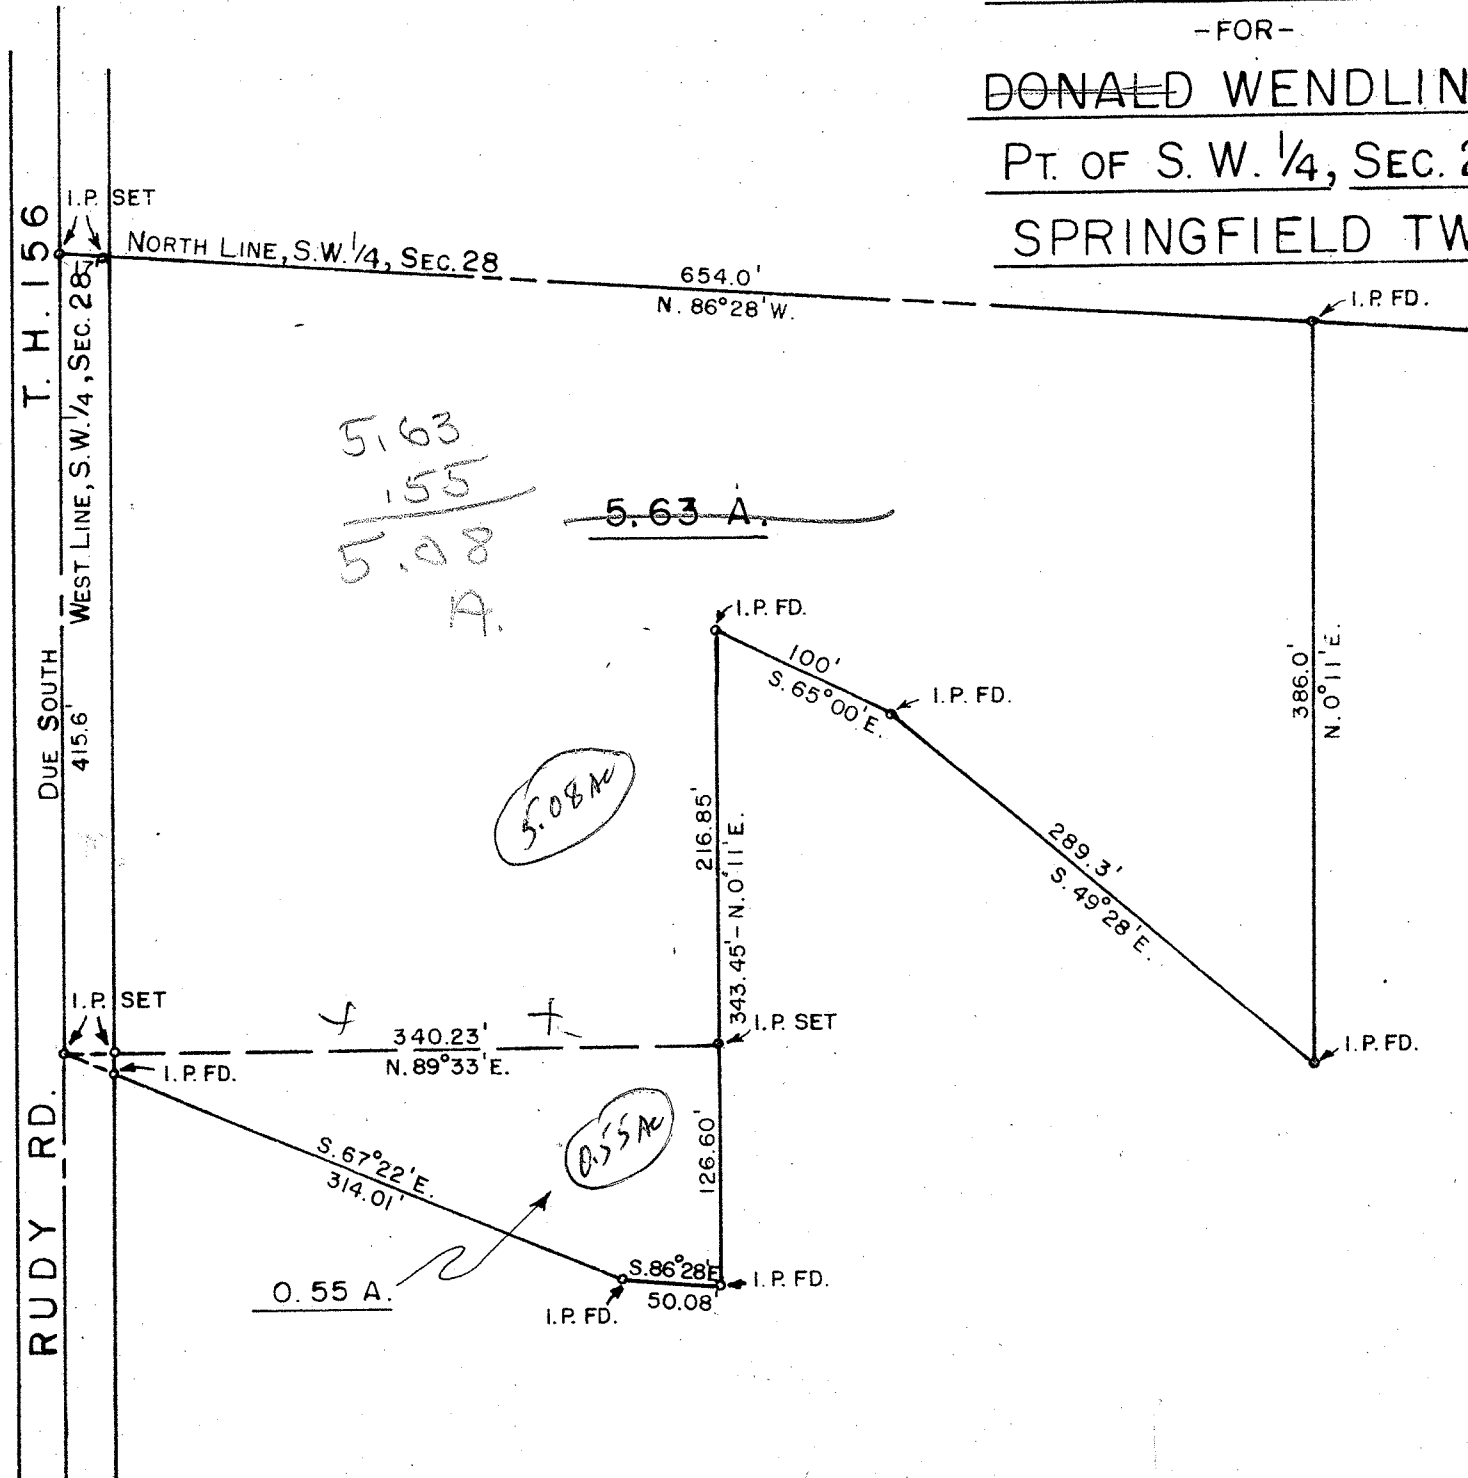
-FOR-
DONALD WENDLIN
PT. OF S. W. 1/4, SEC. 2
SPRINGFIELD TW

T. H. 156
I.P. SET
NORTH LINE, S.W. 1/4, SEC. 28
WEST LINE, S.W. 1/4, SEC. 28
654.0'
N. 86°28' W.
I.P. FD.
5.63
.55
5.08
A.
5.63 A.
I.P. FD.
100'
S. 65°00' E.
I.P. FD.
386.0'
N. 0°11' E.
DUE SOUTH
415.6'
5.08 Ac
216.85'
343.45' - N. 0°11' E.
289.3'
S. 49°28' E.
I.P. SET
340.23'
N. 89°33' E.
I.P. SET
I.P. FD.
I.P. FD.
S. 67°22' E.
314.01'
0.55 Ac
126.60'
RUDY RD.
0. 55 A.
S. 86°28' E
50.08'
I.P. FD.
I.P. FD.